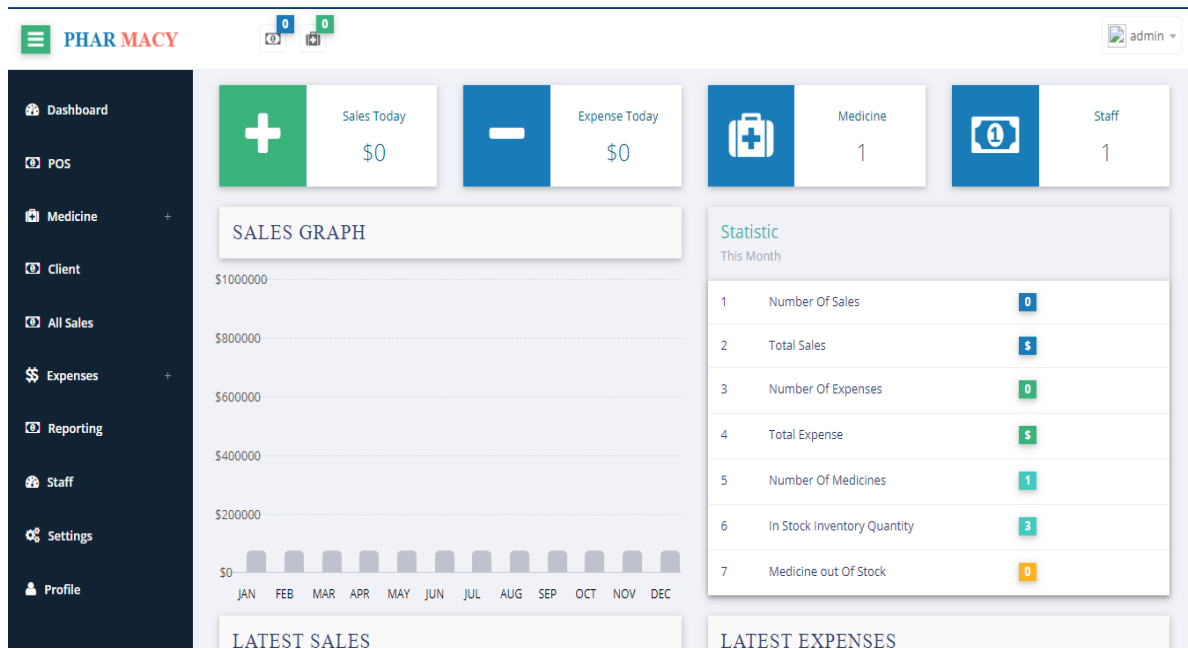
PHAR MACY

0 0

admin

Dashboard
POS
Medicine +
Client
All Sales
Expenses +
Reporting
Staff
Settings
Profile

Sales Today
$0

Expense Today
$0

Medicine
1

Staff
1

SALES GRAPH

$1000000
$800000
$600000
$400000
$200000
$0

JAN FEB MAR APR MAY JUN JUL AUG SEP OCT NOV DEC

Statistic
This Month

| | | |
|---|---|---|
| 1 | Number Of Sales | 0 |
| 2 | Total Sales | $ |
| 3 | Number Of Expenses | 0 |
| 4 | Total Expense | $ |
| 5 | Number Of Medicines | 1 |
| 6 | In Stock Inventory Quantity | 3 |
| 7 | Medicine out Of Stock | 0 |

LATEST SALES

LATEST EXPENSES